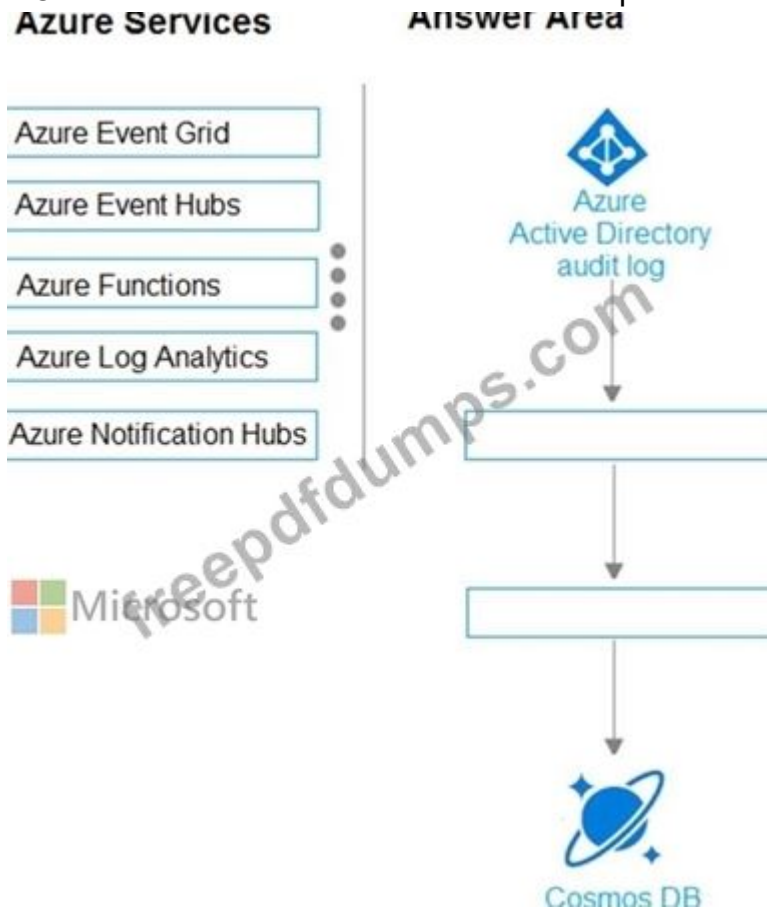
Azure Services

Answer Area

Azure Event Grid

Azure Event Hubs

Azure Functions

Azure Log Analytics

Azure Notification Hubs

Azure Active Directory audit log

Microsoft

freepdfdumps.com

Cosmos DB